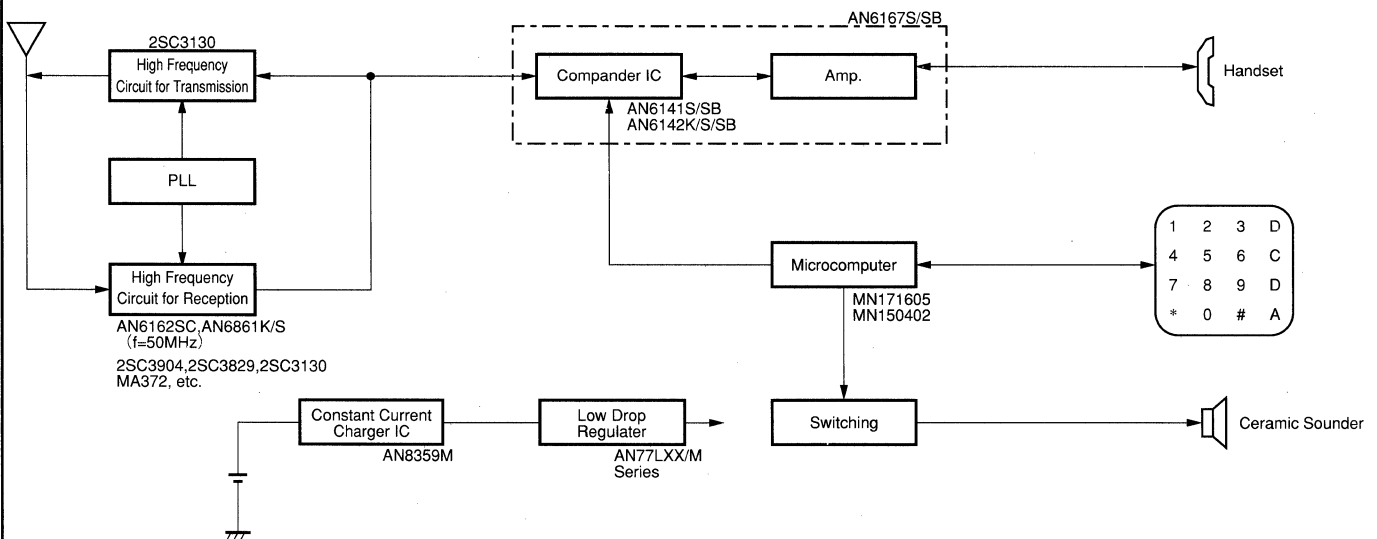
AN6167S/SB

2SC3130

High Frequency Circuit for Transmission

Compander IC

Amp.

Handset

AN6141S/SB
AN6142K/S/SB

PLL

| 1 | 2 | 3 | D |
|---|---|---|---|
| 4 | 5 | 6 | C |
| 7 | 8 | 9 | D |
| * | 0 | # | A |

High Frequency Circuit for Reception

Microcomputer

MN171605
MN150402

AN6162SC,AN6861K/S
(f=50MHz)

2SC3904,2SC3829,2SC3130
MA372, etc.

Constant Current Charger IC

AN8359M

Low Drop Regulater

AN77LXX/M Series

Switching

Ceramic Sounder